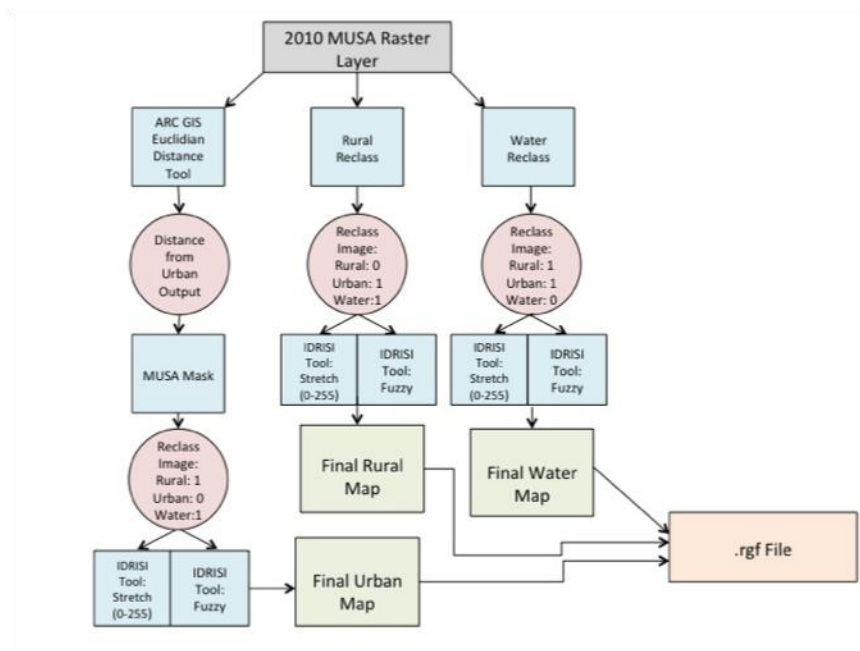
2010 MUSA Raster Layer

ARC GIS Euclidian Distance Tool

Rural Reclass

Water Reclass

Distance from Urban Output

Reclass Image: Rural: 0 Urban: 1 Water:1

Reclass Image: Rural: 1 Urban: 1 Water: 0

MUSA Mask

IDRISI Tool: Stretch (0-255)

IDRISI Tool: Fuzzy

IDRISI Tool: Stretch (0-255)

IDRISI Tool: Fuzzy

Reclass Image: Rural: 1 Urban: 0 Water:1

Final Rural Map

Final Water Map

IDRISI Tool: Stretch (0-255)

IDRISI Tool: Fuzzy

Final Urban Map

.rgf File